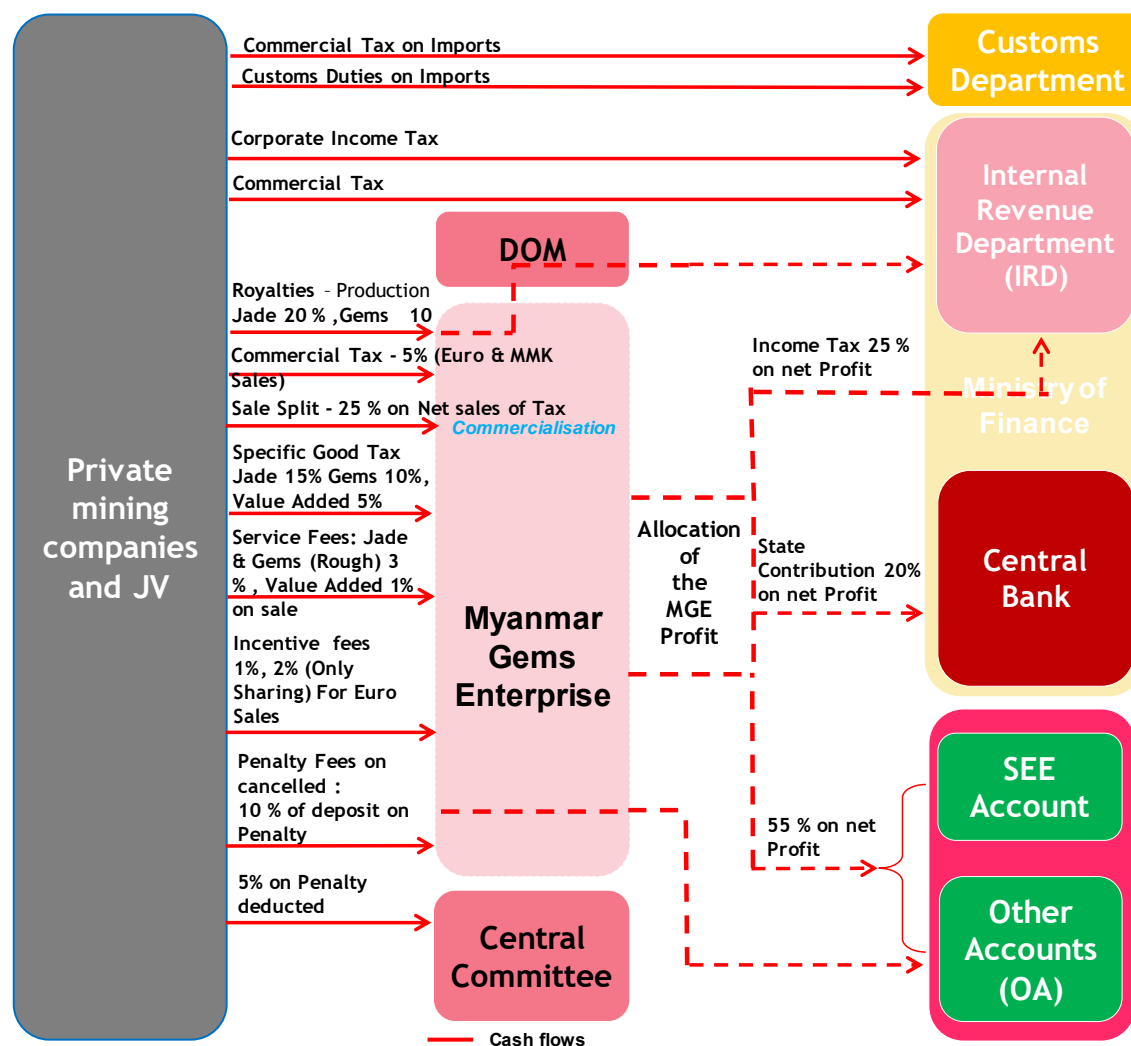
Private mining companies and JV

Commercial Tax on Imports

Customs Duties on Imports

Customs Department

Corporate Income Tax

Commercial Tax

Internal Revenue Department (IRD)

DOM

Royalties - Production Jade 20 % ,Gems 10

Commercial Tax - 5% (Euro & MMK Sales)

Sale Split - 25 % on Net sales of Tax

Commercialisation

Specific Good Tax Jade 15% Gems 10%, Value Added 5%

Service Fees: Jade & Gems (Rough) 3 % , Value Added 1% on sale

Incentive fees 1%, 2% (Only Sharing) For Euro Sales

Penalty Fees on cancelled : 10 % of deposit on Penalty

5% on Penalty deducted

Myanmar Gems Enterprise

Central Committee

Income Tax 25 % on net Profit

Ministry of Finance

Allocation of the MGE Profit

State Contribution 20% on net Profit

Central Bank

55 % on net Profit

SEE Account

Other Accounts (OA)

Cash flows